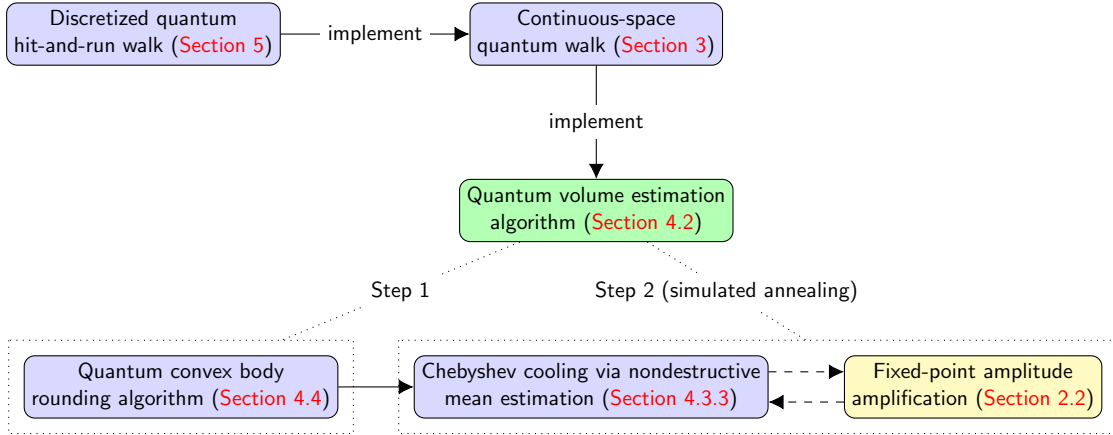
Discretized quantum hit-and-run walk (Section 5)

implement

Continuous-space quantum walk (Section 3)

implement

Quantum volume estimation algorithm (Section 4.2)

Step 1

Step 2 (simulated annealing)

Quantum convex body rounding algorithm (Section 4.4)

Chebyshev cooling via nondestructive mean estimation (Section 4.3.3)

Fixed-point amplitude amplification (Section 2.2)